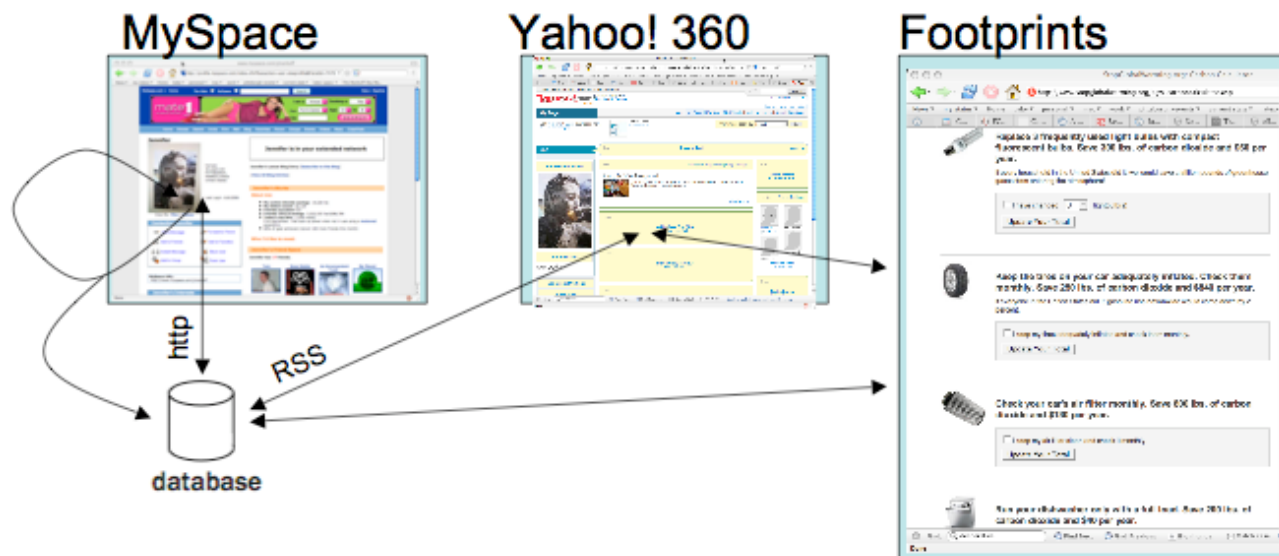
MySpace

Yahoo! 360

Footprints

http

RSS

database

Replace 3 frequently used light bulbs with compact fluorescent bulbs. Save 300 lbs. of carbon dioxide and $60 per year.

Keep the tires on your car adequately inflated. Check them monthly. Save 250 lbs. of carbon dioxide and $840 per year.

Check your car's air filter monthly. Save 800 lbs. of carbon dioxide and $130 per year.

Run your dishwasher only with a full load. Save 200 lbs. of carbon dioxide and $40 per year.